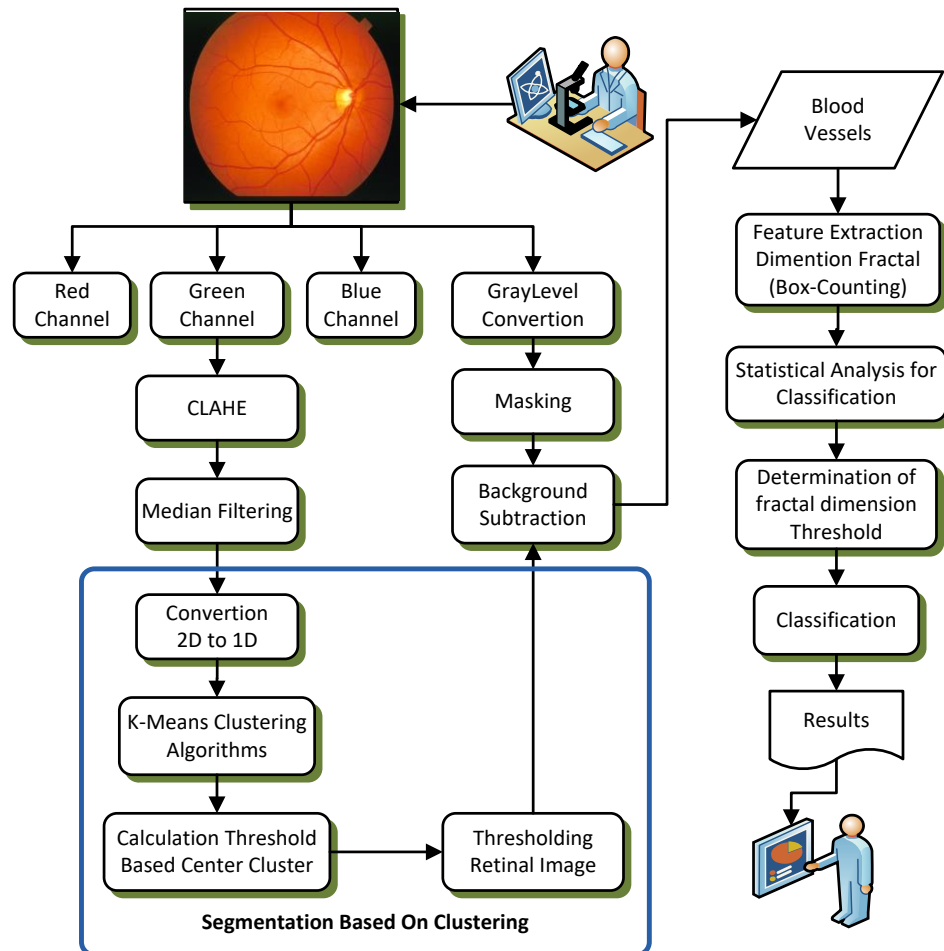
Blood Vessels

Red Channel

Green Channel

Blue Channel

GrayLevel Convertion

CLAHE

Masking

Median Filtering

Background Subtraction

Feature Extraction Dimention Fractal (Box-Counting)

Statistical Analysis for Classification

Determination of fractal dimension Threshold

Classification

Results

Convertion 2D to 1D

K-Means Clustering Algorithms

Calculation Threshold Based Center Cluster

Thresholding Retinal Image

Segmentation Based On Clustering